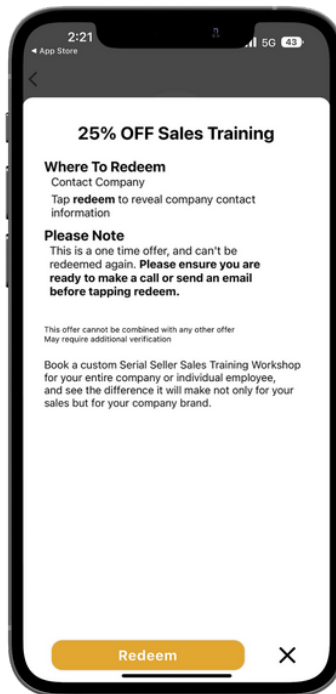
2:21
◂ App Store
5G 43

25% OFF Sales Training

Where To Redeem
Contact Company
Tap redeem to reveal company contact information

Please Note
This is a one time offer, and can't be redeemed again. Please ensure you are ready to make a call or send an email before tapping redeem.

This offer cannot be combined with any other offer
May require additional verification

Book a custom Serial Seller Sales Training Workshop for your entire company or individual employee, and see the difference it will make not only for your sales but for your company brand.

Redeem
×